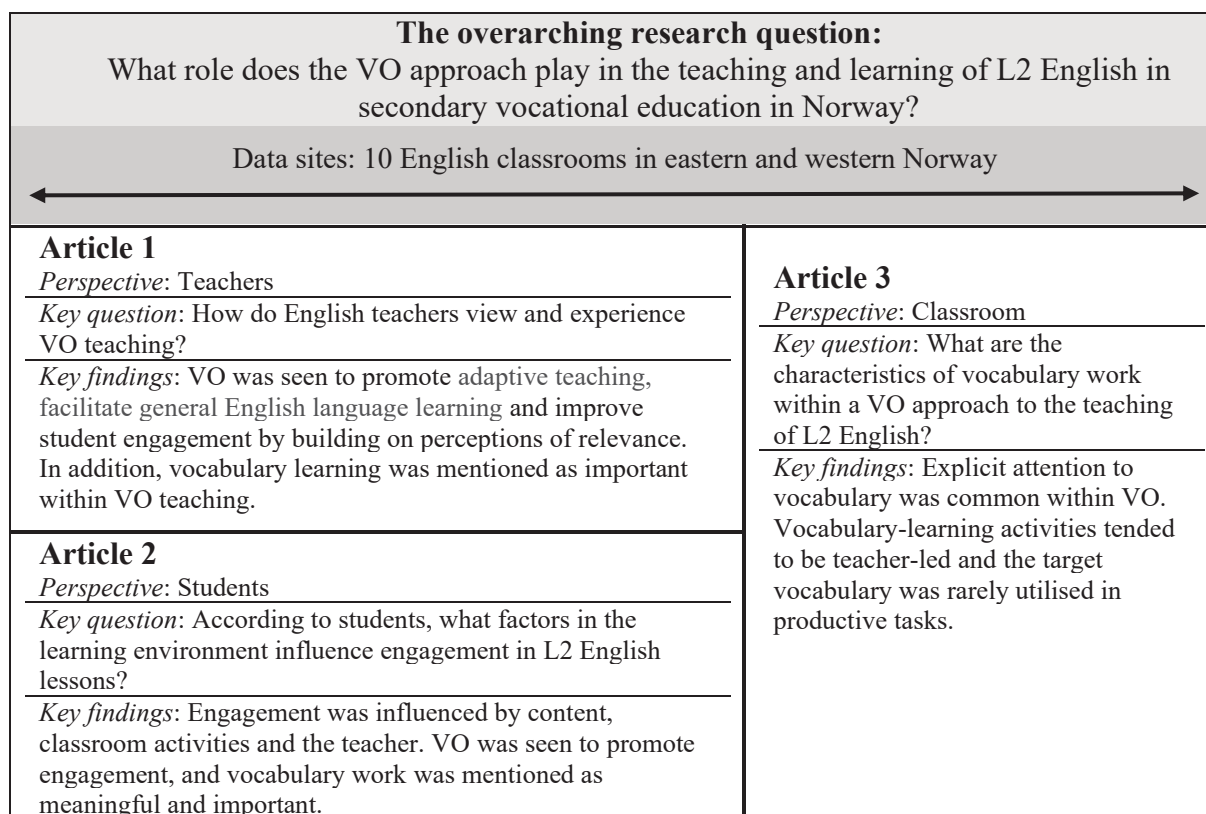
**The overarching research question:**
What role does the VO approach play in the teaching and learning of L2 English in secondary vocational education in Norway?

Data sites: 10 English classrooms in eastern and western Norway

**Article 1**
*Perspective*: Teachers
*Key question*: How do English teachers view and experience VO teaching?
*Key findings*: VO was seen to promote adaptive teaching, facilitate general English language learning and improve student engagement by building on perceptions of relevance. In addition, vocabulary learning was mentioned as important within VO teaching.

**Article 2**
*Perspective*: Students
*Key question*: According to students, what factors in the learning environment influence engagement in L2 English lessons?
*Key findings*: Engagement was influenced by content, classroom activities and the teacher. VO was seen to promote engagement, and vocabulary work was mentioned as meaningful and important.

**Article 3**
*Perspective*: Classroom
*Key question*: What are the characteristics of vocabulary work within a VO approach to the teaching of L2 English?
*Key findings*: Explicit attention to vocabulary was common within VO. Vocabulary-learning activities tended to be teacher-led and the target vocabulary was rarely utilised in productive tasks.